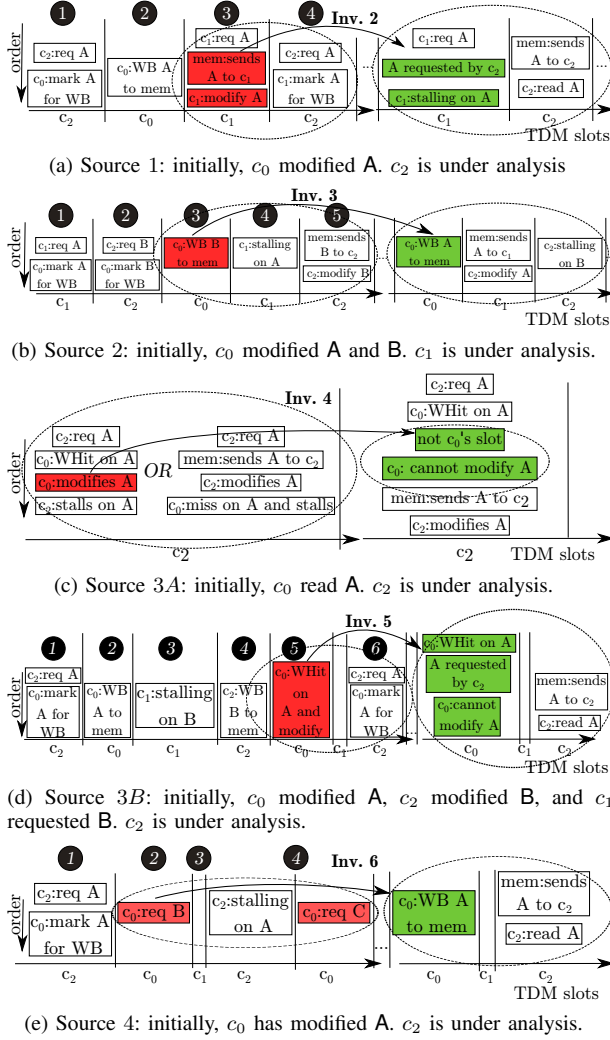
1 2 3 4 Inv. 2

order

$c_2$:req A
$c_0$:mark A for WB

$c_0$:WB A to mem

$c_1$:req A
mem:sends A to $c_1$
$c_1$:modify A

$c_2$:req A
$c_1$:mark A for WB

$c_1$:req A
A requested by $c_2$
$c_1$:stalling on A

mem:sends A to $c_2$
$c_2$:read A

$c_2$ $c_0$ $c_1$ $c_2$ $c_1$ TDM slots

(a) Source 1: initially, $c_0$ modified A. $c_2$ is under analysis

Inv. 3

1 2 3 4 5

order

$c_1$:req A
$c_0$:mark A for WB

$c_2$:req B
$c_0$:mark B for WB

$c_0$:WB B to mem

$c_1$:stalling on A

mem:sends B to $c_2$
$c_2$:modify B

$c_0$:WB A to mem

mem:sends A to $c_1$
$c_1$:modify A

$c_2$:stalling on B

$c_1$ $c_2$ $c_0$ $c_1$ $c_2$ $c_0$ $c_1$ $c_2$ TDM slots

(b) Source 2: initially, $c_0$ modified A and B. $c_1$ is under analysis.

Inv. 4

order

$c_2$:req A
$c_0$:WHit on A
$c_0$:modifies A
$c_2$:stalls on A

OR

$c_2$:req A
mem:sends A to $c_2$
$c_2$:modifies A
$c_0$:miss on A and stalls

$c_2$:req A
$c_0$:WHit on A
not $c_0$'s slot
$c_0$: cannot modify A
mem:sends A to $c_2$
$c_2$:modifies A

$c_2$ $c_2$ TDM slots

(c) Source $3A$: initially, $c_0$ read A. $c_2$ is under analysis.

Inv. 5

1 2 3 4 5 6

order

$c_2$:req A
$c_0$:mark A for WB

$c_0$:WB A to mem

$c_1$:stalling on B

$c_2$:WB B to mem

$c_0$:WHit on A and modify

$c_2$:req A
$c_0$:mark A for WB

$c_0$:WHit on A
A requested by $c_2$
$c_0$:cannot modify A

mem:sends A to $c_2$
$c_2$:read A

$c_2$ $c_0$ $c_1$ $c_2$ $c_0$ $c_1$ $c_0$ $c_1$ $c_2$ TDM slots

(d) Source $3B$: initially, $c_0$ modified A, $c_2$ modified B, and $c_1$ requested B. $c_2$ is under analysis.

1 2 3 4 Inv. 6

order

$c_2$:req A
$c_0$:mark A for WB

$c_0$:req B

$c_2$:stalling on A

$c_0$:req C

$c_0$:WB A to mem

mem:sends A to $c_2$
$c_2$:read A

$c_2$ $c_0$ $c_1$ $c_2$ $c_0$ $c_0$ $c_1$ $c_2$ TDM slots

(e) Source 4: initially, $c_0$ has modified A. $c_2$ is under analysis.